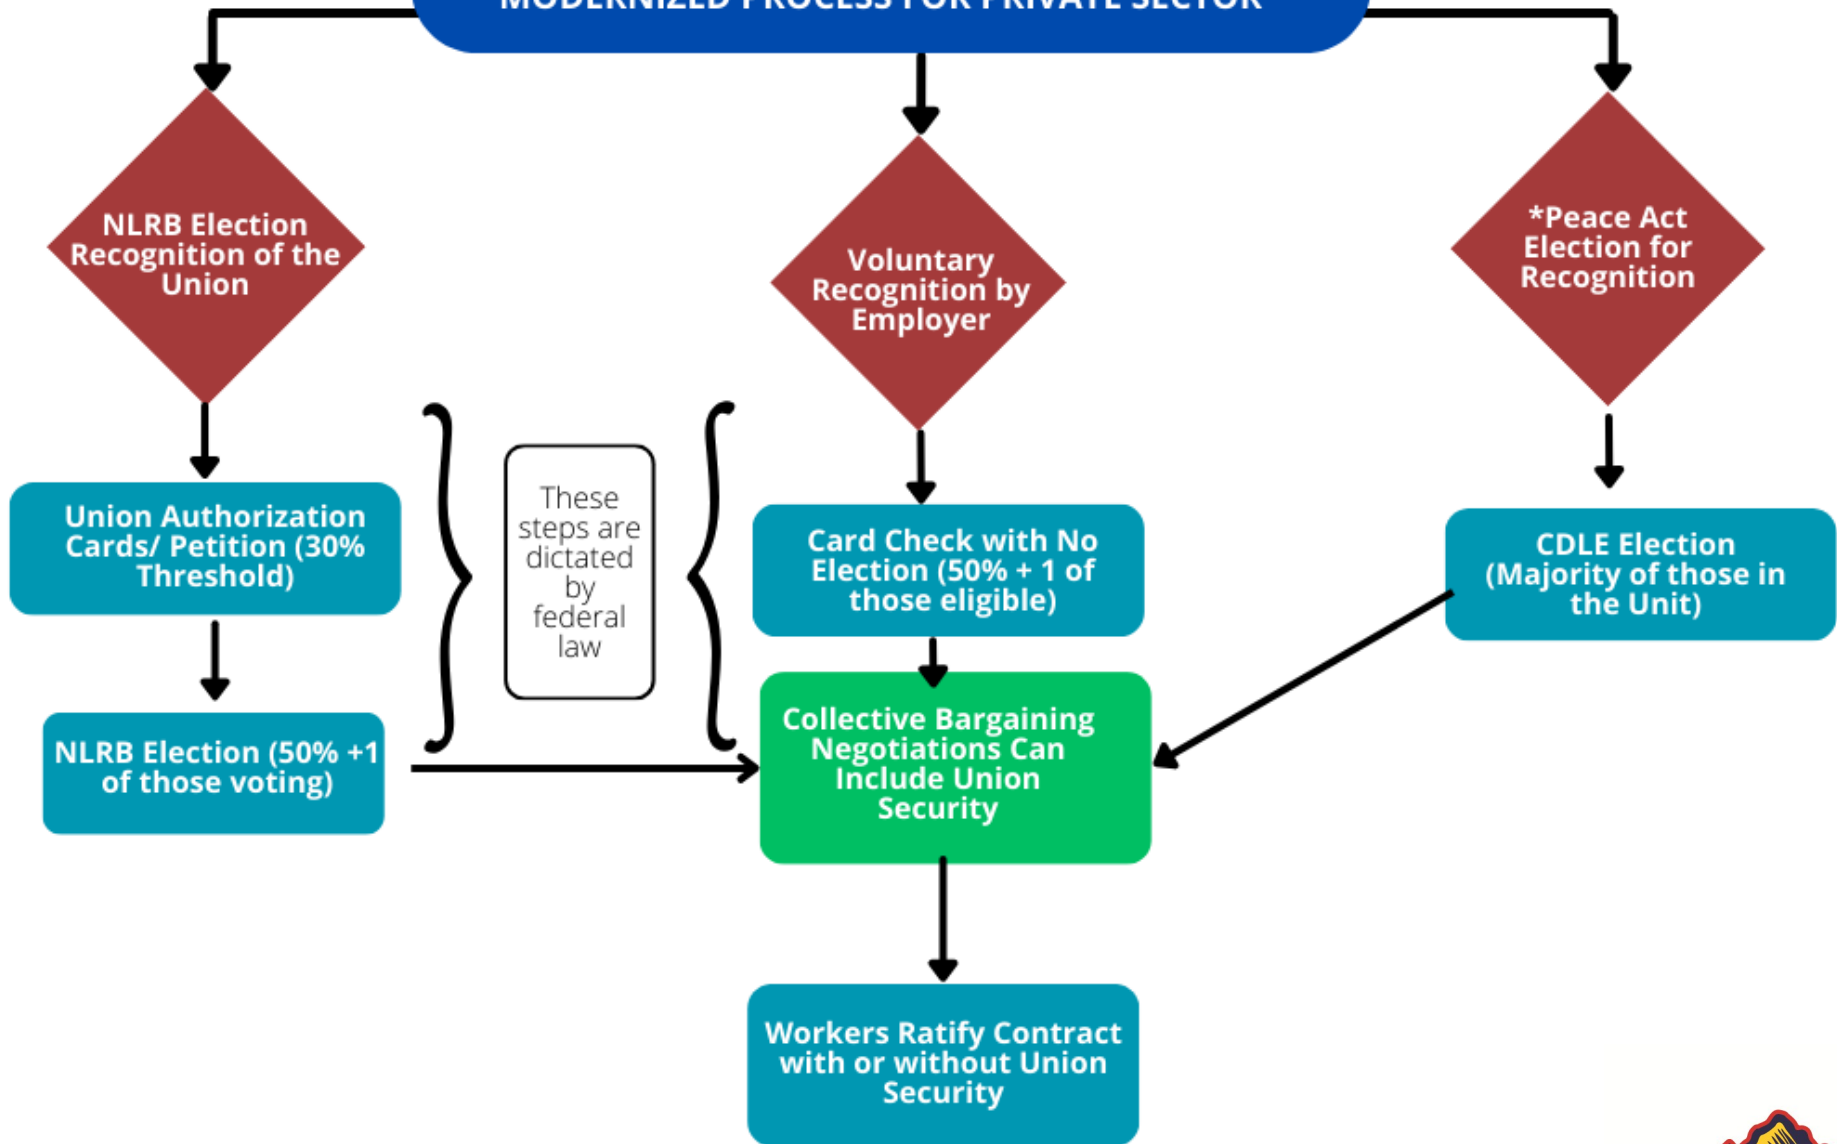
MODERNIZED PROCESS FOR PRIVATE SECTOR

NLRB Election Recognition of the Union

Voluntary Recognition by Employer

*Peace Act Election for Recognition

Union Authorization Cards/ Petition (30% Threshold)

These steps are dictated by federal law

Card Check with No Election (50% + 1 of those eligible)

CDLE Election (Majority of those in the Unit)

NLRB Election (50% +1 of those voting)

Collective Bargaining Negotiations Can Include Union Security

Workers Ratify Contract with or without Union Security